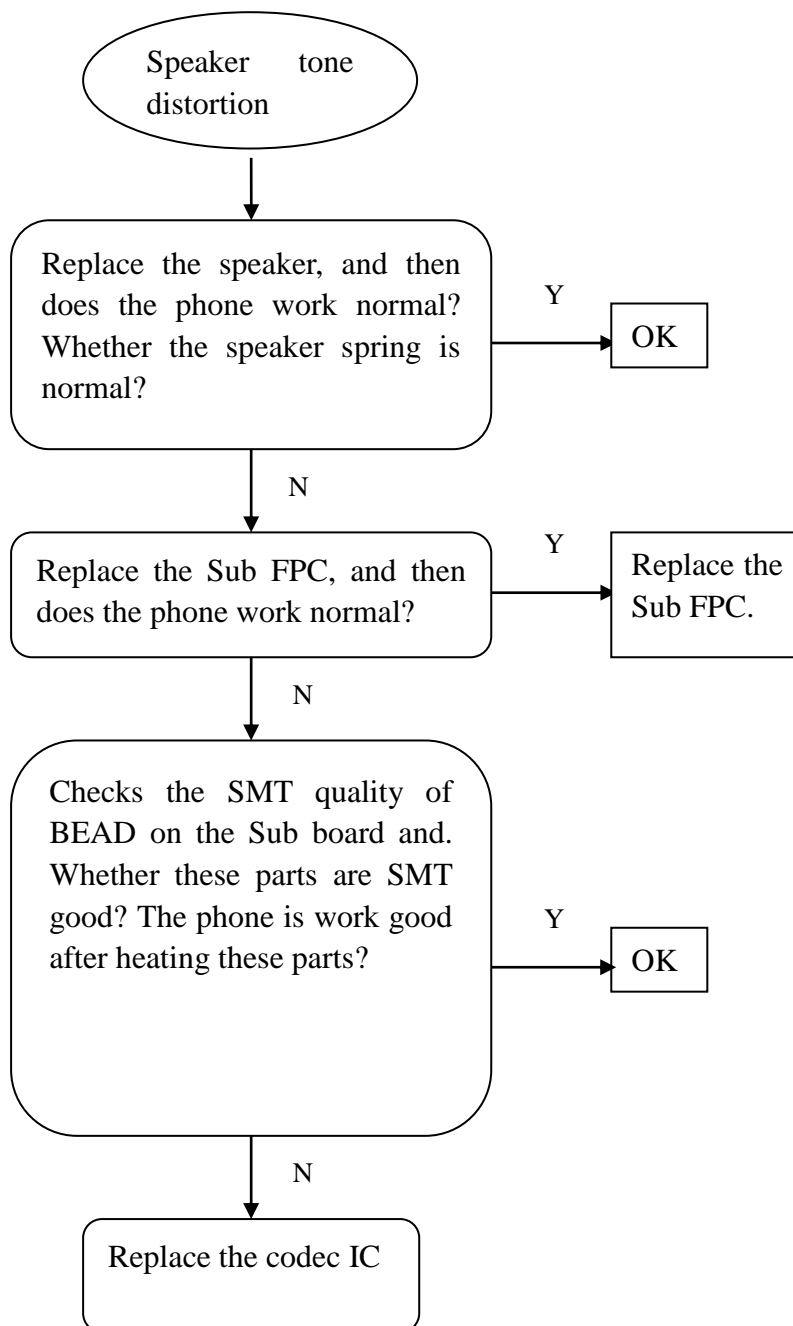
Speaker tone distortion

Replace the speaker, and then does the phone work normal? Whether the speaker spring is normal?

Y

OK

N

Replace the Sub FPC, and then does the phone work normal?

Y

Replace the Sub FPC.

N

Checks the SMT quality of BEAD on the Sub board and. Whether these parts are SMT good? The phone is work good after heating these parts?

Y

OK

N

Replace the codec IC